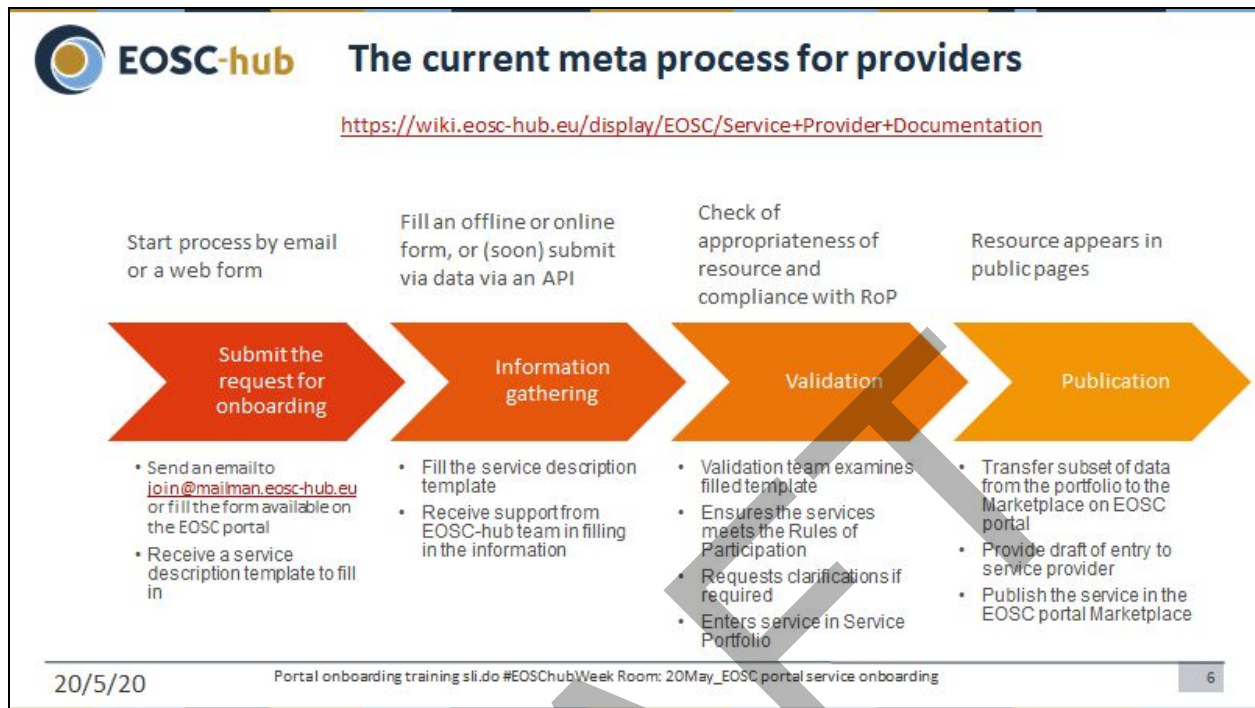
EOSC-hub

The current meta process for providers

https://wiki.eosc-hub.eu/display/EOSC/Service+Provider+Documentation

Start process by email or a web form

Fill an offline or online form, or (soon) submit via data via an API

Check of appropriateness of resource and compliance with RoP

Resource appears in public pages

Submit the request for onboarding

Information gathering

Validation

Publication

• Send an email to join@mailman.eosc-hub.eu or fill the form available on the EOSC portal
• Receive a service description template to fill in

• Fill the service description template
• Receive support from EOSC-hub team in filling in the information

• Validation team examines filled template
• Ensures the services meets the Rules of Participation
• Requests clarifications if required
• Enters service in Service Portfolio

• Transfer subset of data from the portfolio to the Marketplace on EOSC portal
• Provide draft of entry to service provider
• Publish the service in the EOSC portal Marketplace

20/5/20

Portal onboarding training sli.do #EOSChubWeek Room: 20May_EOSC portal service onboarding

6